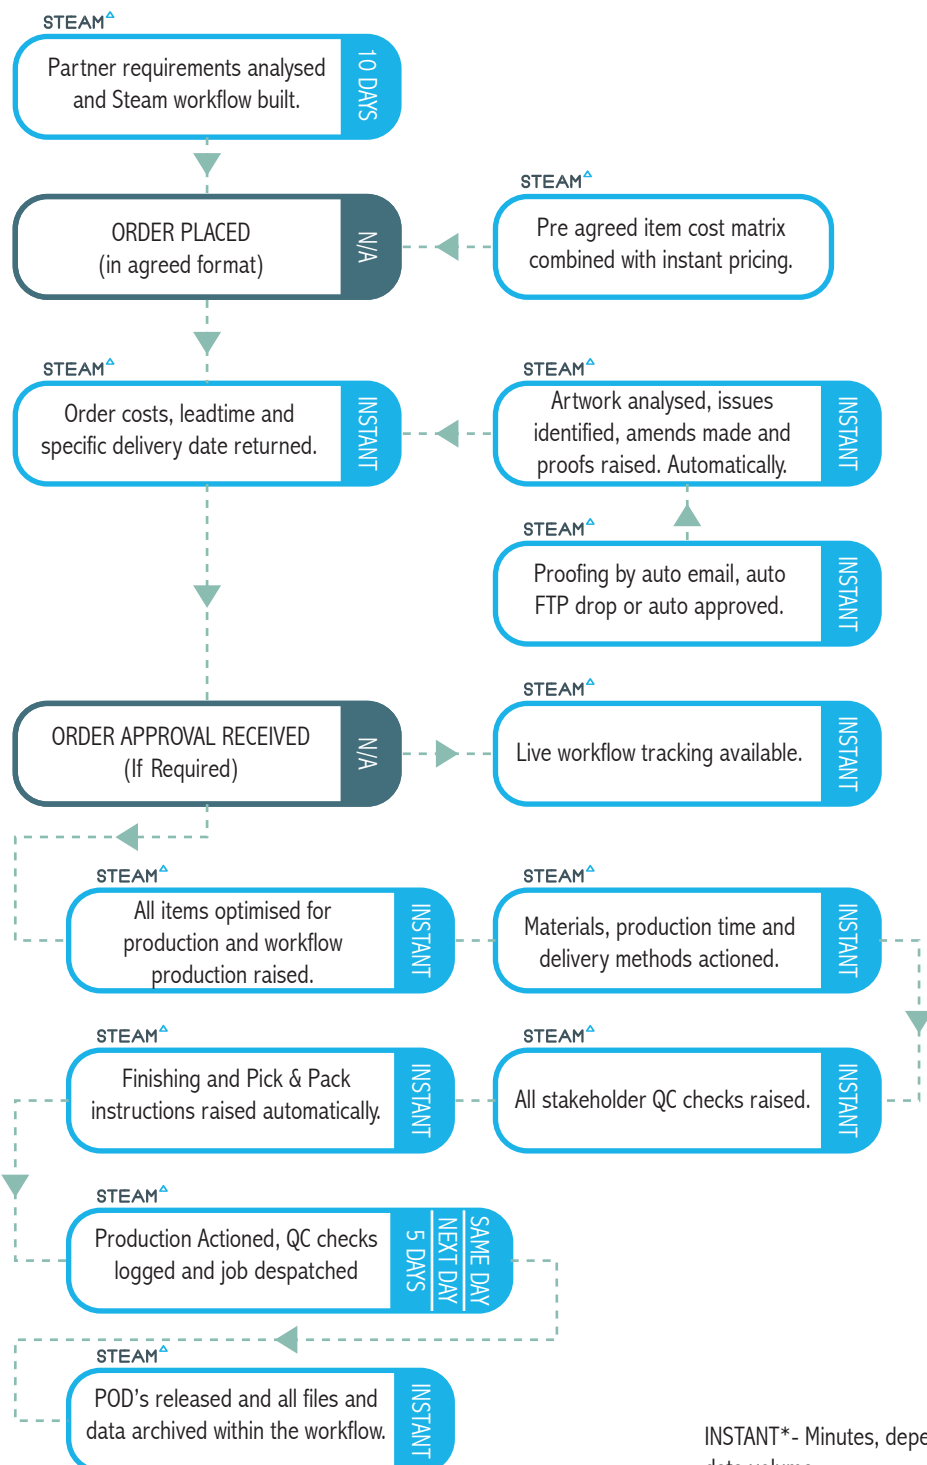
STEAM

Partner requirements analysed and Steam workflow built.

10 DAYS

ORDER PLACED (in agreed format)

N/A

STEAM

Pre agreed item cost matrix combined with instant pricing.

STEAM

Order costs, leadtime and specific delivery date returned.

INSTANT

STEAM

Artwork analysed, issues identified, amends made and proofs raised. Automatically.

INSTANT

STEAM

Proofing by auto email, auto FTP drop or auto approved.

INSTANT

ORDER APPROVAL RECEIVED (If Required)

N/A

STEAM

Live workflow tracking available.

INSTANT

STEAM

All items optimised for production and workflow production raised.

INSTANT

STEAM

Materials, production time and delivery methods actioned.

INSTANT

STEAM

Finishing and Pick & Pack instructions raised automatically.

INSTANT

STEAM

All stakeholder QC checks raised.

INSTANT

STEAM

Production Actioned, QC checks logged and job despatched

SAME DAY
NEXT DAY
5 DAYS

STEAM

POD's released and all files and data archived within the workflow.

INSTANT

INSTANT*- Minutes, depe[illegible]